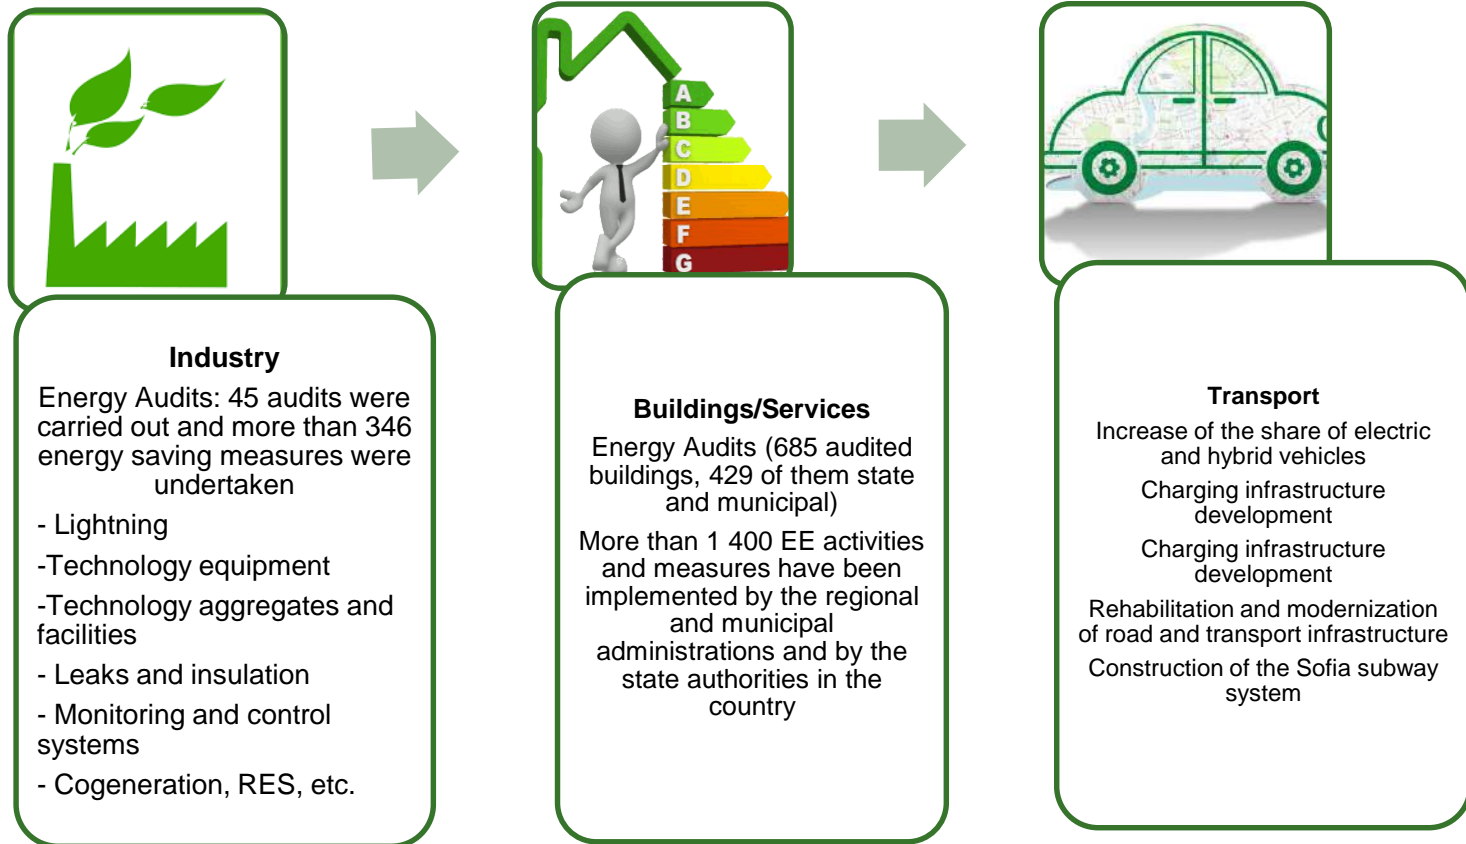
A
B
C
D
E
F
G

Industry

Energy Audits: 45 audits were carried out and more than 346 energy saving measures were undertaken

- Lightning

-Technology equipment

-Technology aggregates and facilities

- Leaks and insulation

- Monitoring and control systems

- Cogeneration, RES, etc.

Buildings/Services

Energy Audits (685 audited buildings, 429 of them state and municipal)

More than 1 400 EE activities and measures have been implemented by the regional and municipal administrations and by the state authorities in the country

Transport

Increase of the share of electric and hybrid vehicles

Charging infrastructure development

Charging infrastructure development

Rehabilitation and modernization of road and transport infrastructure

Construction of the Sofia subway system